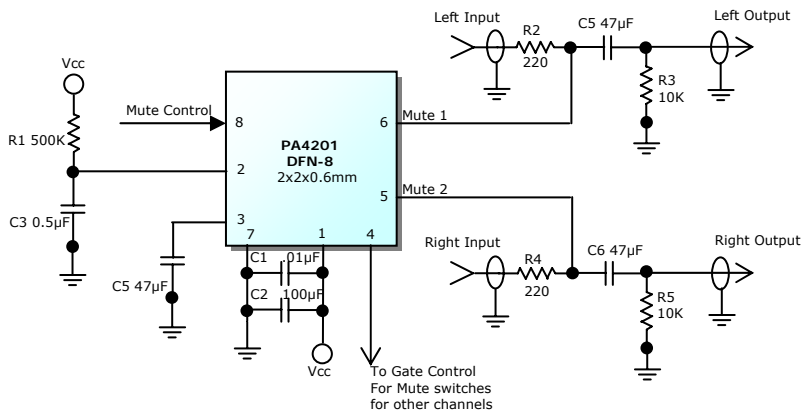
Left Input
R2
220
C5 47µF
Left Output
R3
10K
Vcc
Mute Control
8
6
Mute 1
R1 500K
PA4201
DFN-8
2x2x0.6mm
2
5
Mute 2
C3 0.5µF
3
7
1
4
Right Input
R4
220
C6 47µF
Right Output
C1
.01µF
C5 47µF
C2
100µF
R5
10K
Vcc
To Gate Control
For Mute switches
for other channels